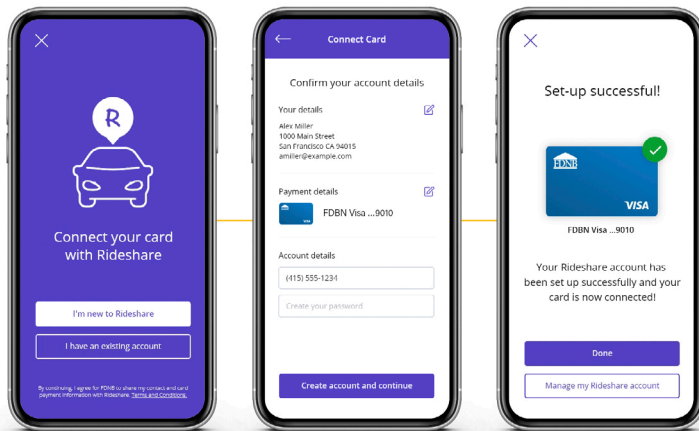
R

Connect your card with Rideshare

I'm new to Rideshare

I have an existing account

By continuing, I agree for FDNB to share my contact and card payment information with Rideshare. Terms and Conditions.

Connect Card

Confirm your account details

Your details

Alex Miller
1000 Main Street
San Francisco CA 94015
amiller@example.com

Payment details

VISA

FDBN Visa ...9010

Account details

(415) 555-1234

Create your password

Create account and continue

Set-up successful!

FDNB

VISA

FDBN Visa ...9010

Your Rideshare account has been set up successfully and your card is now connected!

Done

Manage my Rideshare account